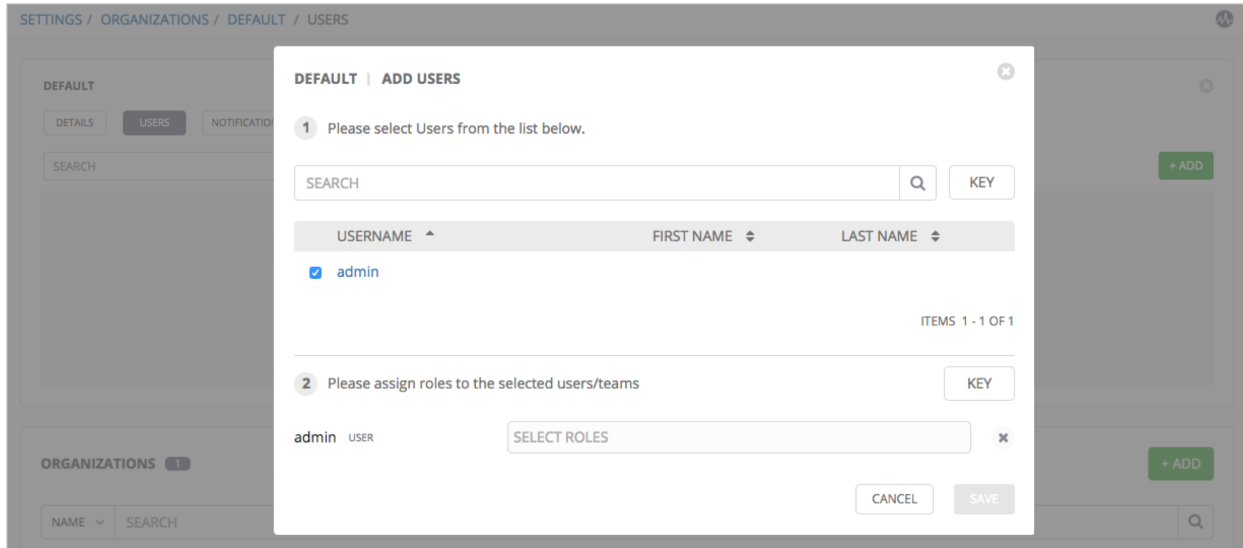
SETTINGS / ORGANIZATIONS / DEFAULT / USERS

DEFAULT

DETAILS USERS NOTIFICATIO

SEARCH

+ ADD

ORGANIZATIONS 1

+ ADD

NAME SEARCH

DEFAULT | ADD USERS

1 Please select Users from the list below.

SEARCH

KEY

| USERNAME | FIRST NAME | LAST NAME |
|---|---|---|
| admin | | |

ITEMS 1 - 1 OF 1

2 Please assign roles to the selected users/teams

KEY

admin USER SELECT ROLES

CANCEL SAVE